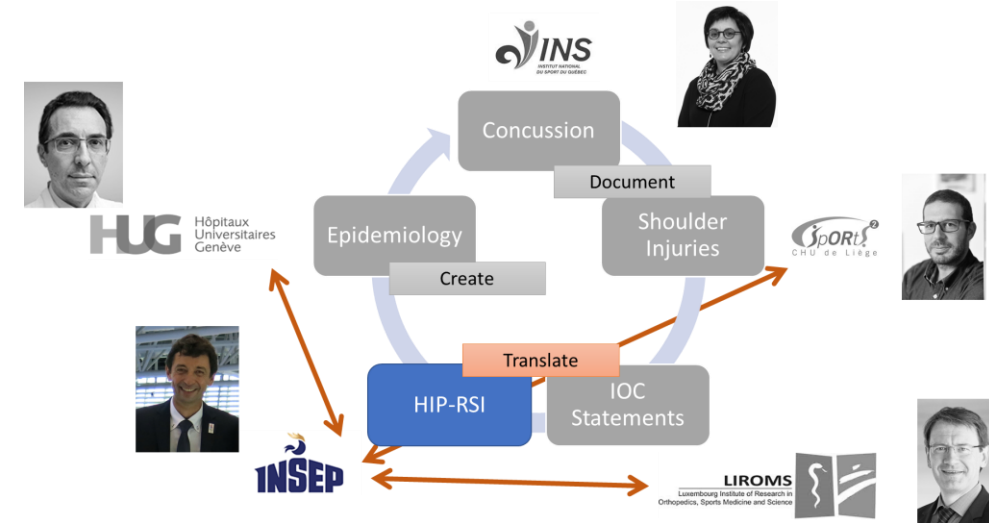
INS
INSTITUT NATIONAL DU SPORT DU QUÉBEC

Concussion

Document

Shoulder Injuries

SpORtS²
CHU de Liège

HUG Hôpitaux Universitaires Genève

Epidemiology

Create

Translate

HIP-RSI

IOC Statements

INSEP

LIROMS
Luxembourg Institute of Research in Orthopedics, Sports Medicine and Science